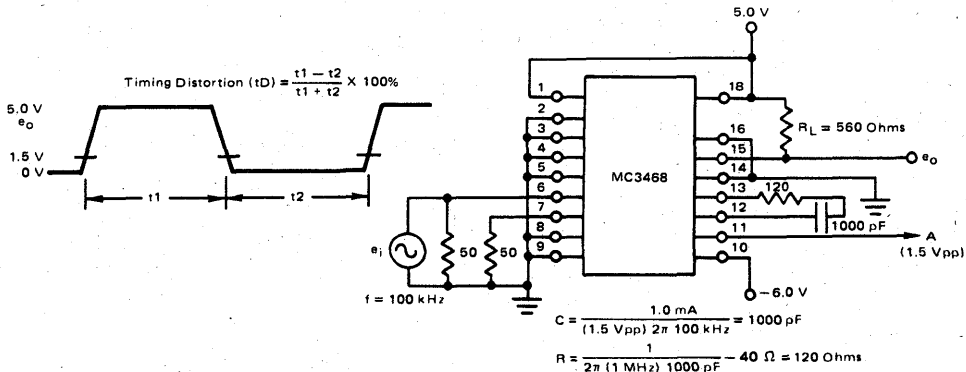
Timing Distortion (tD) = $\frac{t1 - t2}{t1 + t2}$ X 100%

5.0 V
$e_o$
1.5 V
0 V

t1
t2

5.0 V

1
2
3
4
5
6
7
8
9

18
16
15
14
13
12
11
10

MC3468

$R_L$ = 560 Ohms

$e_o$

120

1000 pF

A
(1.5 Vpp)

$e_i$

50
50

f = 100 kHz

−6.0 V

C = $\frac{1.0 \text{ mA}}{(1.5 \text{ Vpp}) \; 2\pi \; 100 \text{ kHz}}$ = 1000 pF

R = $\frac{1}{2\pi \; (1 \text{ MHz}) \; 1000 \text{ pF}}$ − 40 Ω = 120 Ohms